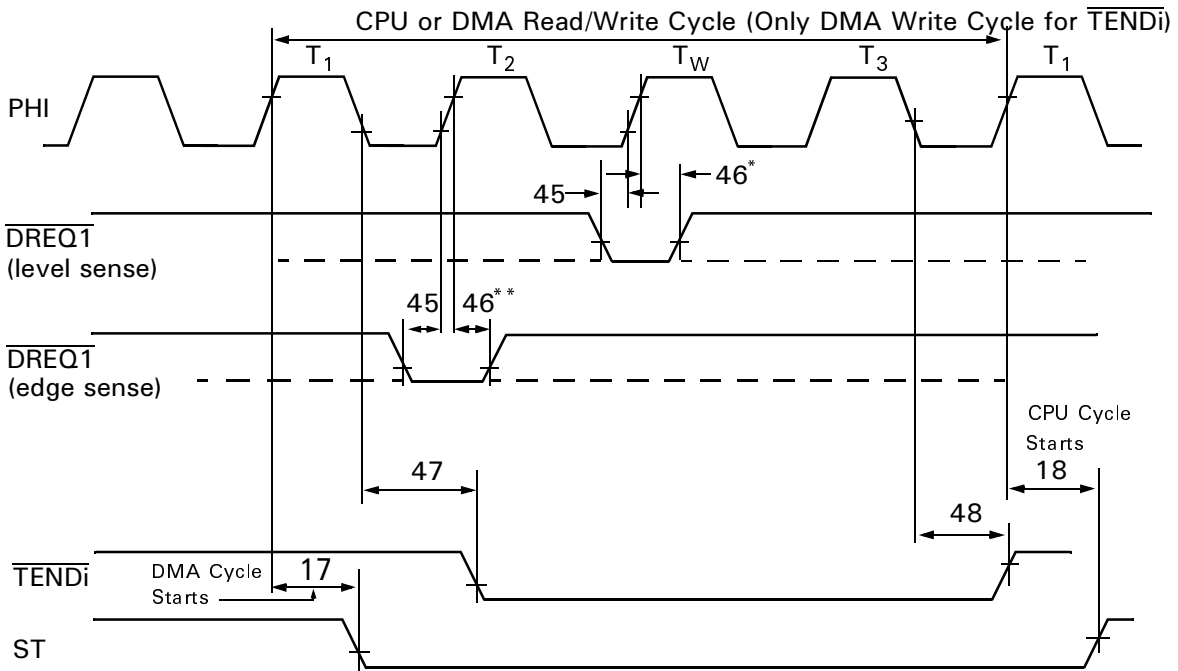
CPU or DMA Read/Write Cycle (Only DMA Write Cycle for $\overline{TENDi}$)

$T_1$ $T_2$ $T_W$ $T_3$ $T_1$

PHI

45 46*

$\overline{DREQ1}$ (level sense)

45 46**

$\overline{DREQ1}$ (edge sense)

CPU Cycle Starts

47

18

48

$\overline{TENDi}$

DMA Cycle Starts

17

ST